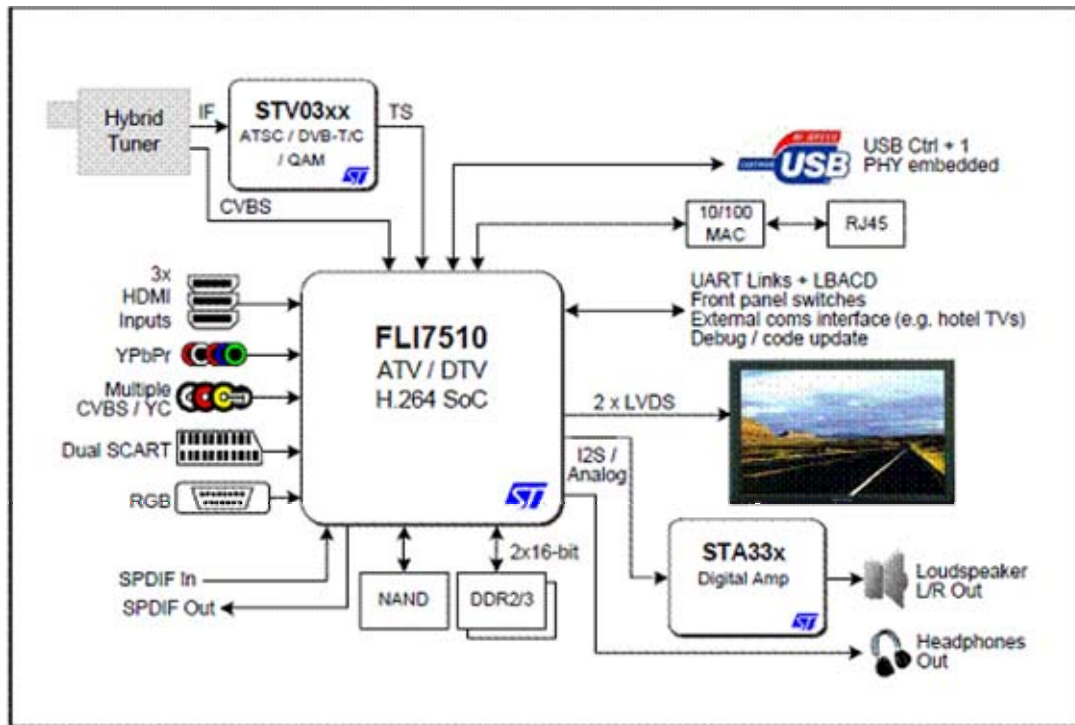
Hybrid Tuner

IF

STV03xx
ATSC / DVB-T/C / QAM

TS

CVBS

USB Ctrl + 1 PHY embedded

10/100 MAC

RJ45

3x HDMI Inputs

YPbPr

Multiple CVBS / YC

Dual SCART

RGB

FLI7510
ATV / DTV
H.264 SoC

UART Links + LBACD
Front panel switches
External coms interface (e.g. hotel TVs)
Debug / code update

2 x LVDS

I2S / Analog

STA33x
Digital Amp

Loudspeaker L/R Out

Headphones Out

SPDIF In

SPDIF Out

NAND

DDR2/3

2x16-bit